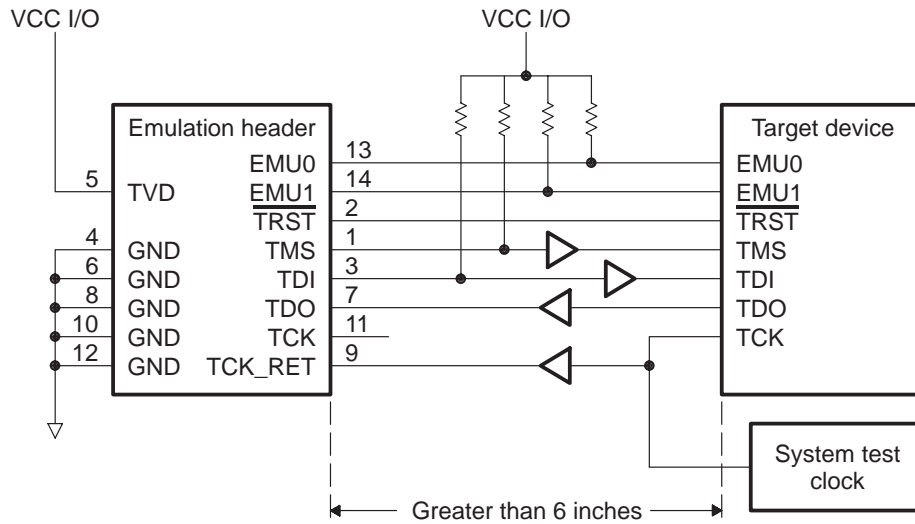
VCC I/O

VCC I/O

Emulation header

5 TVD

4 GND

6 GND

8 GND

10 GND

12 GND

EMU0 13

EMU1 14

$\overline{TRST}$ 2

TMS 1

TDI 3

TDO 7

TCK 11

TCK_RET 9

Target device

EMU0

EMU1

$\overline{TRST}$

TMS

TDI

TDO

TCK

System test clock

Greater than 6 inches